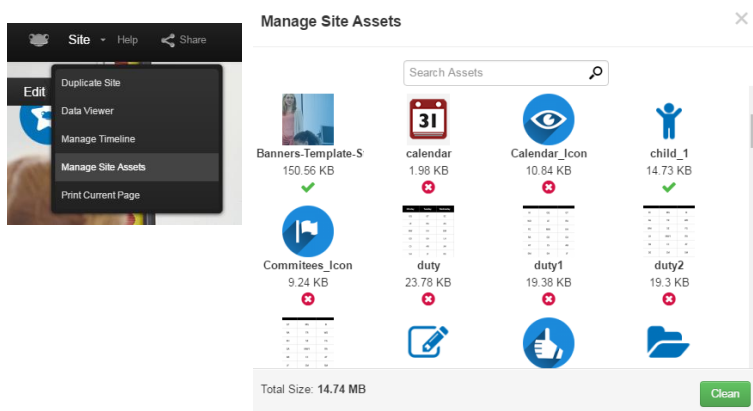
Site Help Share

Edit

Duplicate Site
Data Viewer
Manage Timeline
Manage Site Assets
Print Current Page

Manage Site Assets

×

Search Assets

Banners-Template-S
150.56 KB

31
calendar
1.98 KB

Calendar_Icon
10.84 KB

child_1
14.73 KB

Commitees_Icon
9.24 KB

duty
23.78 KB

duty1
19.38 KB

duty2
19.3 KB

Total Size: 14.74 MB

Clean